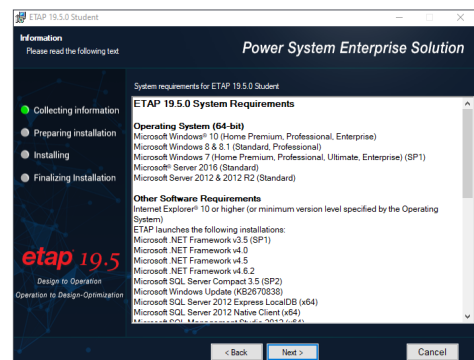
ETAP 19.5.0 Student

Information
Please read the following text

Power System Enterprise Solution

Collecting information
Preparing installation
Installing
Finalizing Installation

etap 19.5
Design to Operation
Operation to Design-Optimization

System requirements for ETAP 19.5.0 Student

ETAP 19.5.0 System Requirements

Operating System (64-bit)
Microsoft Windows® 10 (Home Premium, Professional, Enterprise)
Microsoft Windows 8 & 8.1 (Standard, Professional)
Microsoft Windows 7 (Home Premium, Professional, Ultimate, Enterprise) (SP1)
Microsoft® Server 2016 (Standard)
Microsoft Server 2012 & 2012 R2 (Standard)

Other Software Requirements
Internet Explorer® 10 or higher (or minimum version level specified by the Operating System)
ETAP launches the following installations:
Microsoft .NET Framework v3.5 (SP1)
Microsoft .NET Framework v4.0
Microsoft .NET Framework v4.5
Microsoft .NET Framework v4.6.2
Microsoft SQL Server Compact 3.5 (SP2)
Microsoft Windows Update (KB2670838)
Microsoft SQL Server 2012 Express LocalDB (x64)
Microsoft SQL Server 2012 Native Client (x64)
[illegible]

< Back
Next >
Cancel